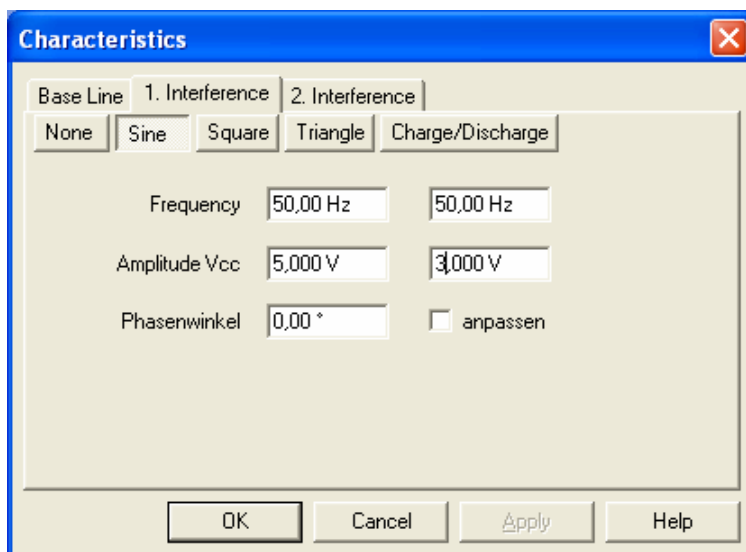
Characteristics

Base Line | 1. Interference | 2. Interference

None | Sine | Square | Triangle | Charge/Discharge

Frequency 50,00 Hz 50,00 Hz

Amplitude Vcc 5,000 V 3,000 V

Phasenwinkel 0,00 ° anpassen

OK Cancel Apply Help